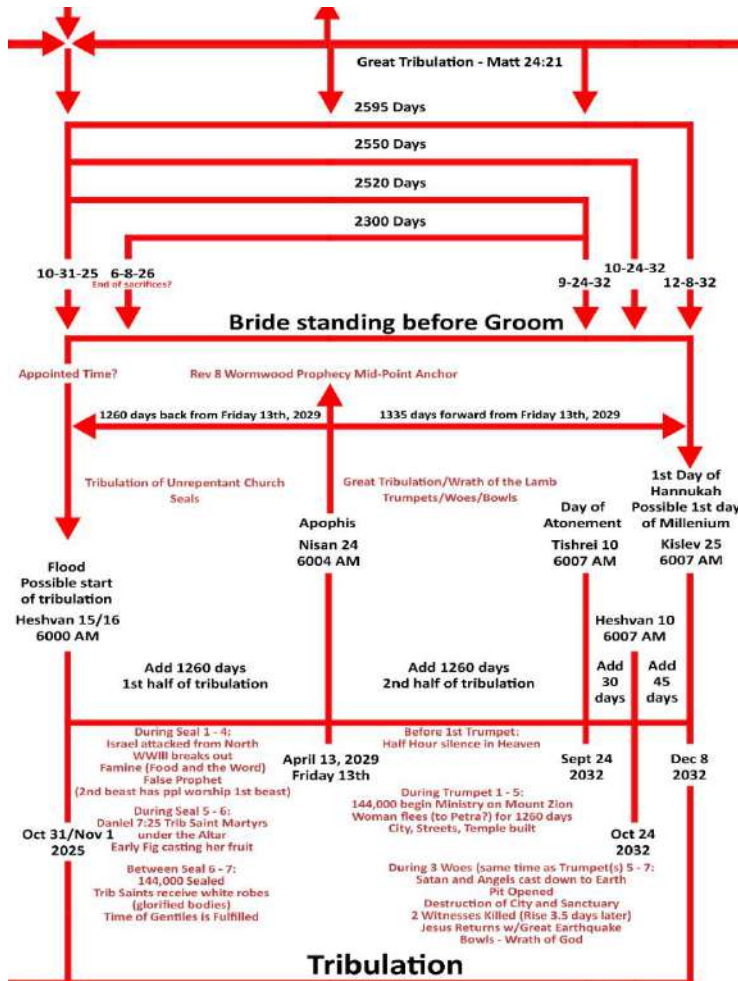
Great Tribulation - Matt 24:21

2595 Days

2550 Days

2520 Days

2300 Days

10-31-25 6-8-26
End of sacrifices?

10-24-32
9-24-32 12-8-32

Bride standing before Groom

Appointed Time?

Rev 8 Wormwood Prophecy Mid-Point Anchor

1260 days back from Friday 13th, 2029

1335 days forward from Friday 13th, 2029

Tribulation of Unrepentant Church Seals

Great Tribulation/Wrath of the Lamb Trumpets/Woes/Bowls

1st Day of Hannukah Possible 1st day of Millenium

Apophis Nisan 24 6004 AM

Day of Atonement Tishrei 10 6007 AM

Kislev 25 6007 AM

Flood Possible start of tribulation Heshvan 15/16 6000 AM

Heshvan 10 6007 AM

Add 1260 days 1st half of tribulation

Add 1260 days 2nd half of tribulation

Add 30 days

Add 45 days

During Seal 1 - 4: Israel attacked from North WWIII breaks out Famine (Food and the Word) False Prophet (2nd beast has ppl worship 1st beast)

Before 1st Trumpet: Half Hour silence in Heaven

April 13, 2029 Friday 13th

Sept 24 2032

Dec 8 2032

During Seal 5 - 6: Daniel 7:25 Trib Saint Martyrs under the Altar Early Fig casting her fruit

During Trumpet 1 - 5: 144,000 begin Ministry on Mount Zion Woman flees (to Petra?) for 1260 days City, Streets, Temple built

Oct 31/Nov 1 2025

Oct 24 2032

Between Seal 6 - 7: 144,000 Sealed Trib Saints receive white robes (glorified bodies) Time of Gentiles is Fulfilled

During 3 Woes (same time as Trumpet(s) 5 - 7: Satan and Angels cast down to Earth Pit Opened Destruction of City and Sanctuary 2 Witnesses Killed (Rise 3.5 days later) Jesus Returns w/Great Earthquake Bowls - Wrath of God

Tribulation